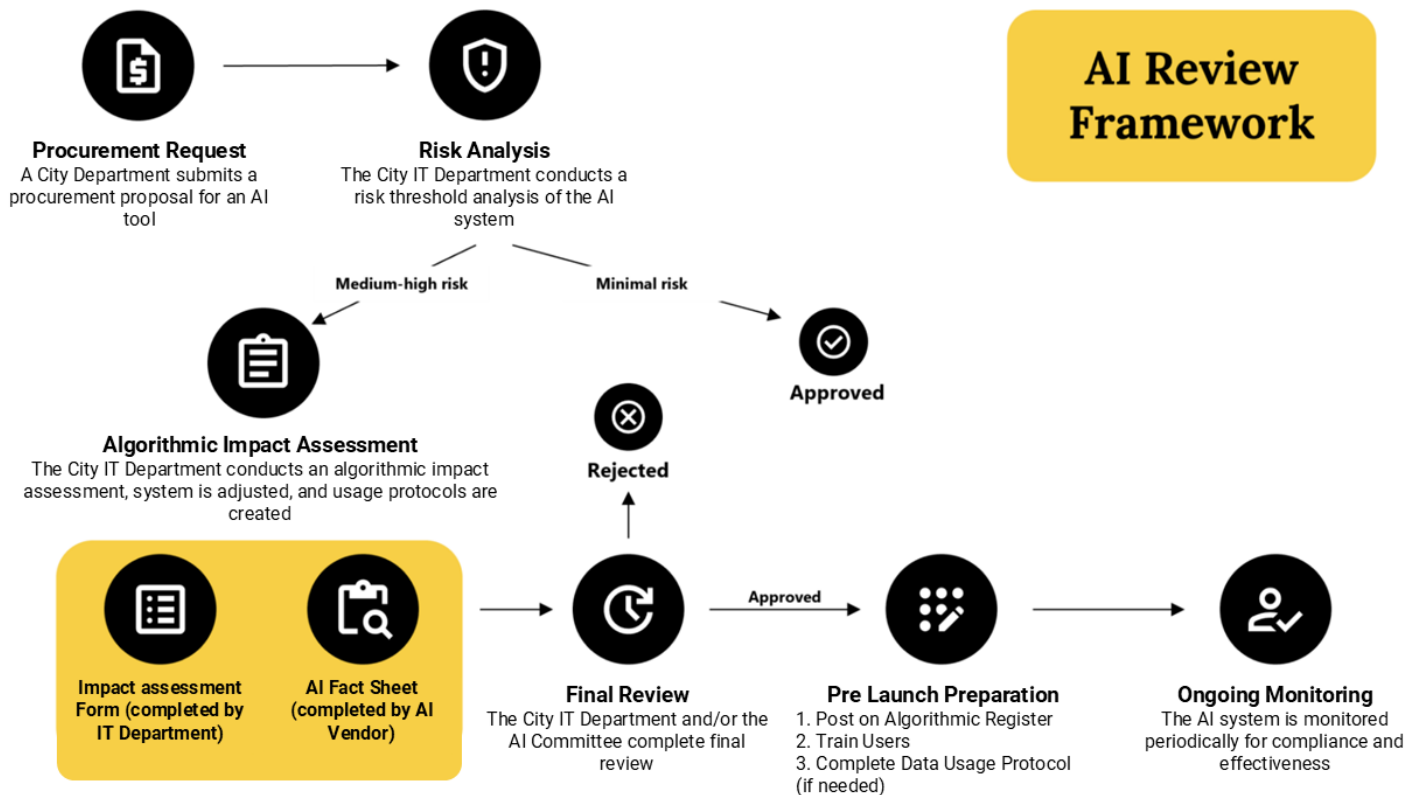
AI Review Framework

Procurement Request
A City Department submits a procurement proposal for an AI tool

Risk Analysis
The City IT Department conducts a risk threshold analysis of the AI system

Medium-high risk

Minimal risk

Approved

Algorithmic Impact Assessment
The City IT Department conducts an algorithmic impact assessment, system is adjusted, and usage protocols are created

Rejected

Impact assessment Form (completed by IT Department)

AI Fact Sheet (completed by AI Vendor)

Final Review
The City IT Department and/or the AI Committee complete final review

Approved

Pre Launch Preparation
1. Post on Algorithmic Register
2. Train Users
3. Complete Data Usage Protocol (if needed)

Ongoing Monitoring
The AI system is monitored periodically for compliance and effectiveness